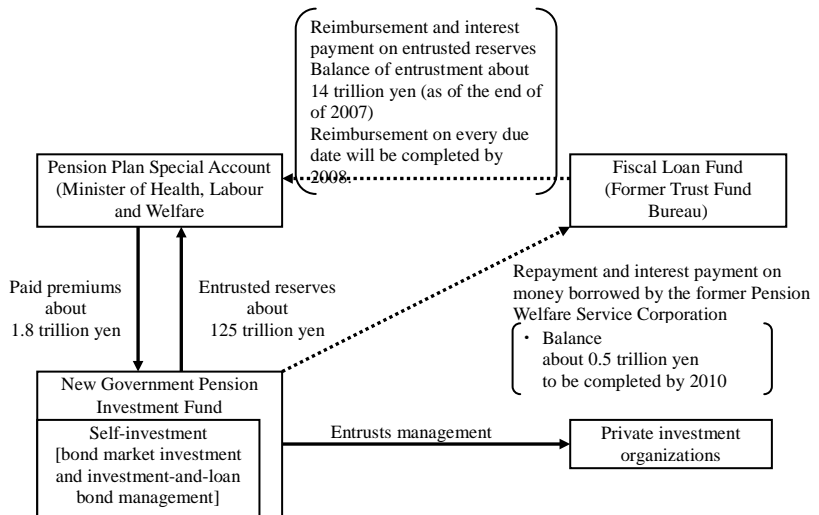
Reimbursement and interest payment on entrusted reserves
Balance of entrustment about 14 trillion yen (as of the end of of 2007)
Reimbursement on every due date will be completed by 2008.

Pension Plan Special Account (Minister of Health, Labour and Welfare

Fiscal Loan Fund (Former Trust Fund Bureau)

Paid premiums about 1.8 trillion yen

Entrusted reserves about 125 trillion yen

Repayment and interest payment on money borrowed by the former Pension Welfare Service Corporation
・ Balance about 0.5 trillion yen to be completed by 2010

New Government Pension Investment Fund

Self-investment [bond market investment and investment-and-loan bond management]

Entrusts management

Private investment organizations